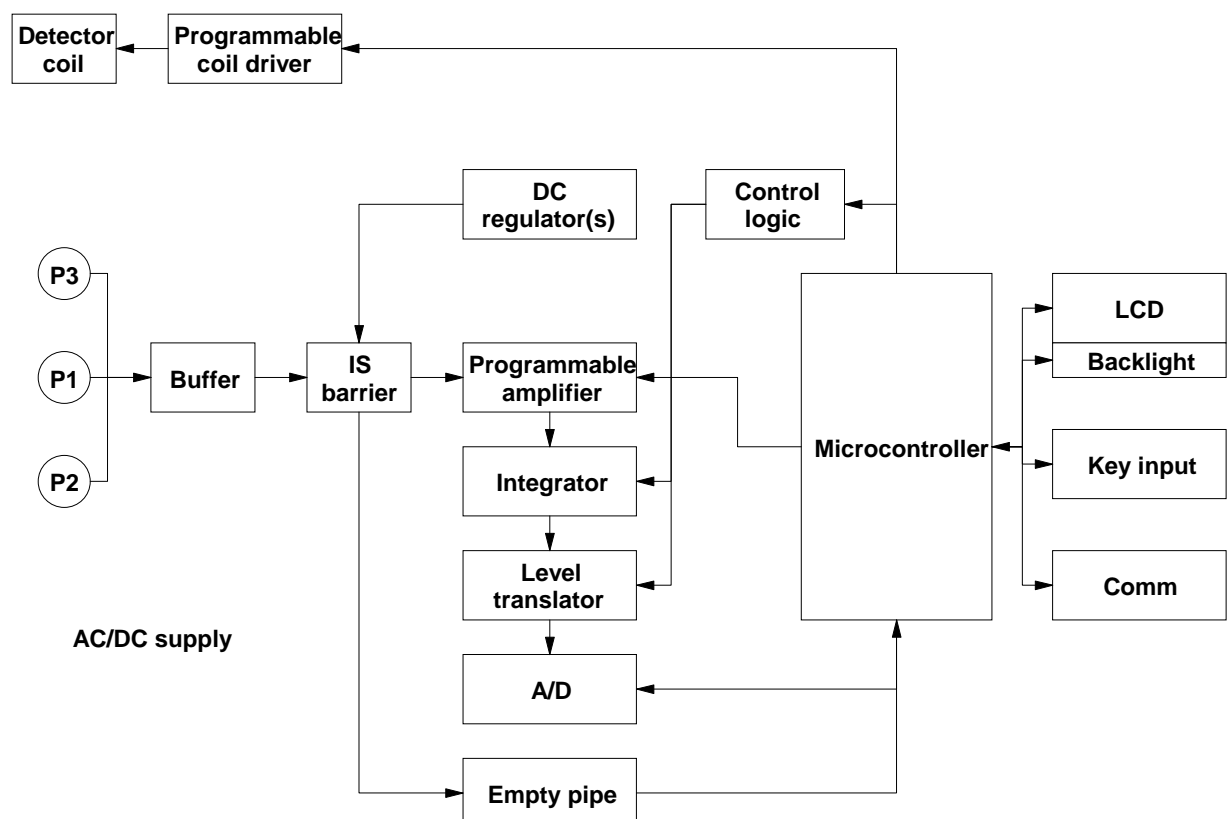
Detector coil

Programmable coil driver

DC regulator(s)

Control logic

P3

P1

P2

Buffer

IS barrier

Programmable amplifier

Integrator

Level translator

A/D

Empty pipe

Microcontroller

LCD

Backlight

Key input

Comm

AC/DC supply